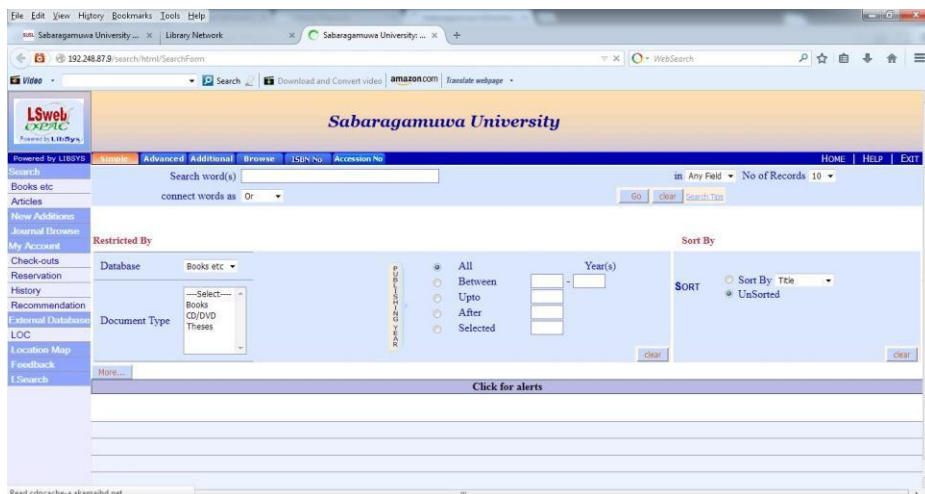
File Edit View History Bookmarks Tools Help

Sabaragamuwa University ... × | Library Network × | Sabaragamuwa University: ... × | +

192.248.87.9/search/html/SearchForm

WebSearch

Video · Search Download and Convert video amazon.com Translate webpage

LSweb OPAC Powered by LibSys

Sabaragamuwa University

Powered by LIBSYS

Simple Advanced Additional Browse ISBN No Accession No

HOME | HELP | EXIT

Search
Books etc
Articles
New Additions
Journal Browse
My Account
Check-outs
Reservation
History
Recommendation
External Database
LOC
Location Map
Feedback
LSearch

Search word(s)

connect words as Or

in Any Field No of Records 10

Go clear Search Tips

Restricted By

Database Books etc

Document Type ---Select--- Books CD/DVD Theses

PUBLISHING YEAR

All
Between
Upto
After
Selected

Year(s)

clear

Sort By

SORT Sort By Title
UnSorted

clear

More...

Click for alerts

Read cdncache-a.akamaihd.net